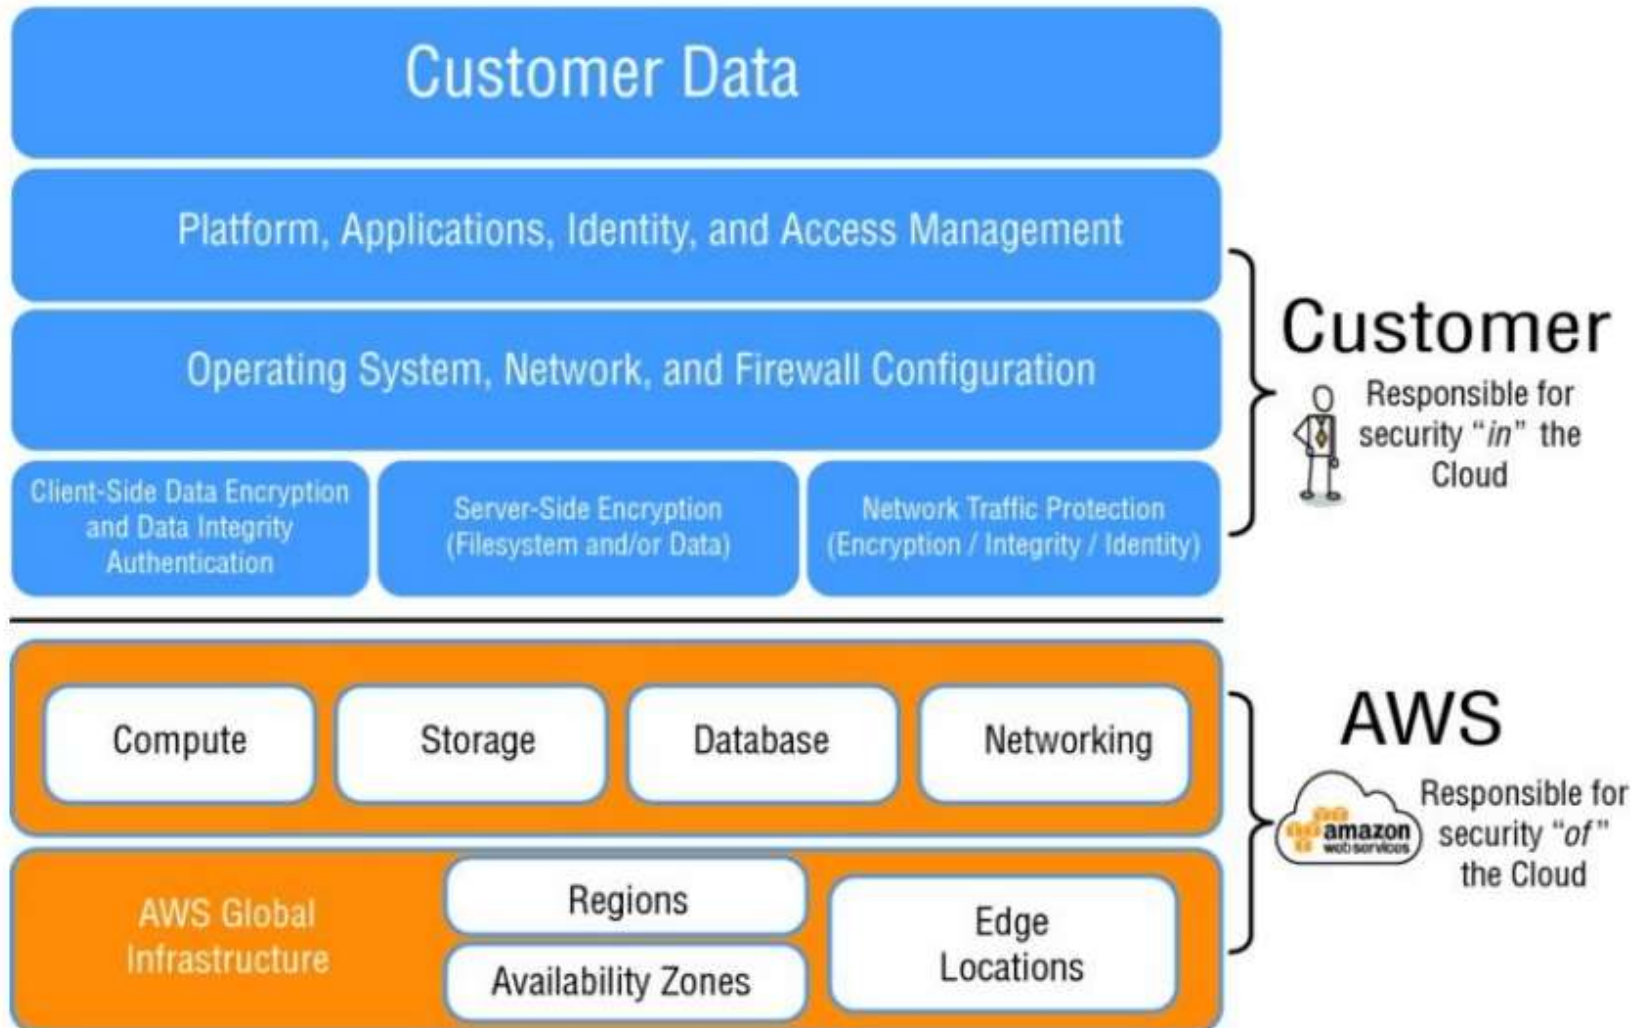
Customer Data

Platform, Applications, Identity, and Access Management

Operating System, Network, and Firewall Configuration

Client-Side Data Encryption and Data Integrity Authentication

Server-Side Encryption (Filesystem and/or Data)

Network Traffic Protection (Encryption / Integrity / Identity)

Customer

Responsible for security "in" the Cloud

Compute

Storage

Database

Networking

AWS Global Infrastructure

Regions

Availability Zones

Edge Locations

AWS

amazon web services

Responsible for security "of" the Cloud